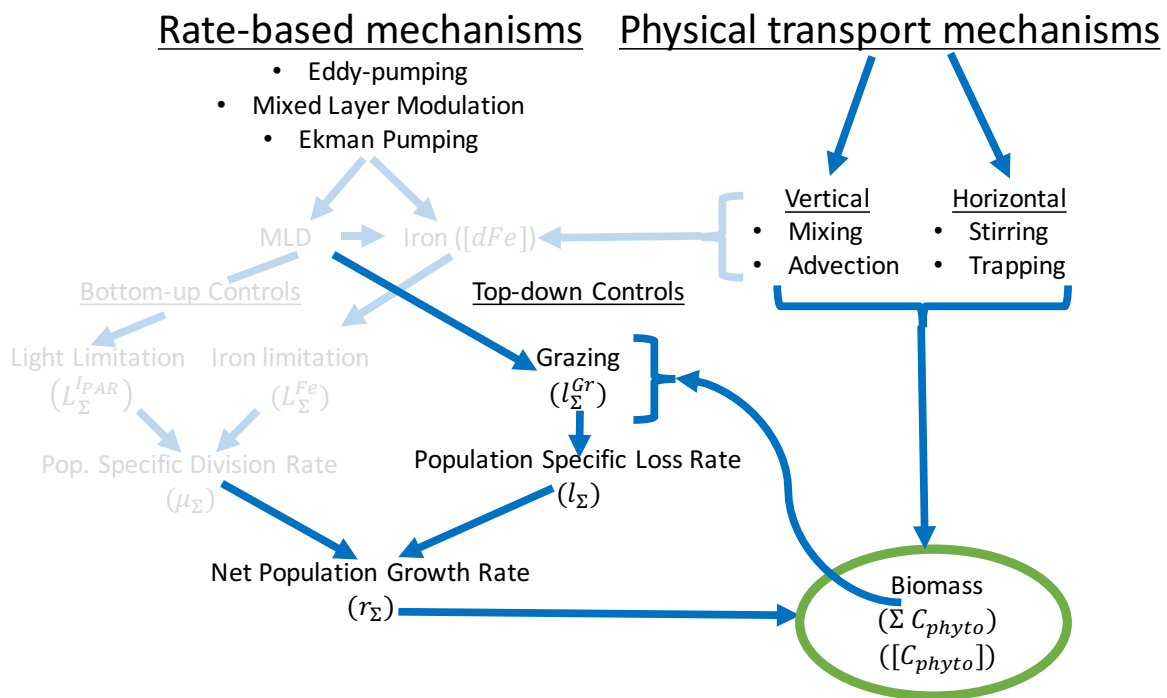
Rate-based mechanisms

• Eddy-pumping
• Mixed Layer Modulation
• Ekman Pumping

Physical transport mechanisms

Vertical
• Mixing
• Advection

Horizontal
• Stirring
• Trapping

MLD

Iron ($[dFe]$)

Bottom-up Controls

Top-down Controls

Light Limitation ($L_{\Sigma}^{I_{PAR}}$)

Iron limitation ($L_{\Sigma}^{Fe}$)

Grazing ($l_{\Sigma}^{Gr}$)

Pop. Specific Division Rate ($\mu_{\Sigma}$)

Population Specific Loss Rate ($l_{\Sigma}$)

Net Population Growth Rate ($r_{\Sigma}$)

Biomass
($\Sigma\, C_{phyto}$)
($[C_{phyto}]$)